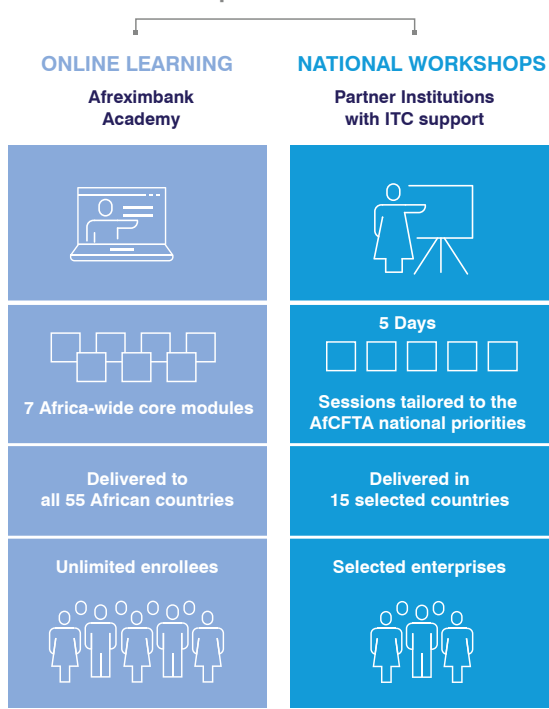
ONLINE LEARNING

Afreximbank Academy

7 Africa-wide core modules

Delivered to all 55 African countries

Unlimited enrollees

NATIONAL WORKSHOPS

Partner Institutions with ITC support

5 Days

Sessions tailored to the AfCFTA national priorities

Delivered in 15 selected countries

Selected enterprises